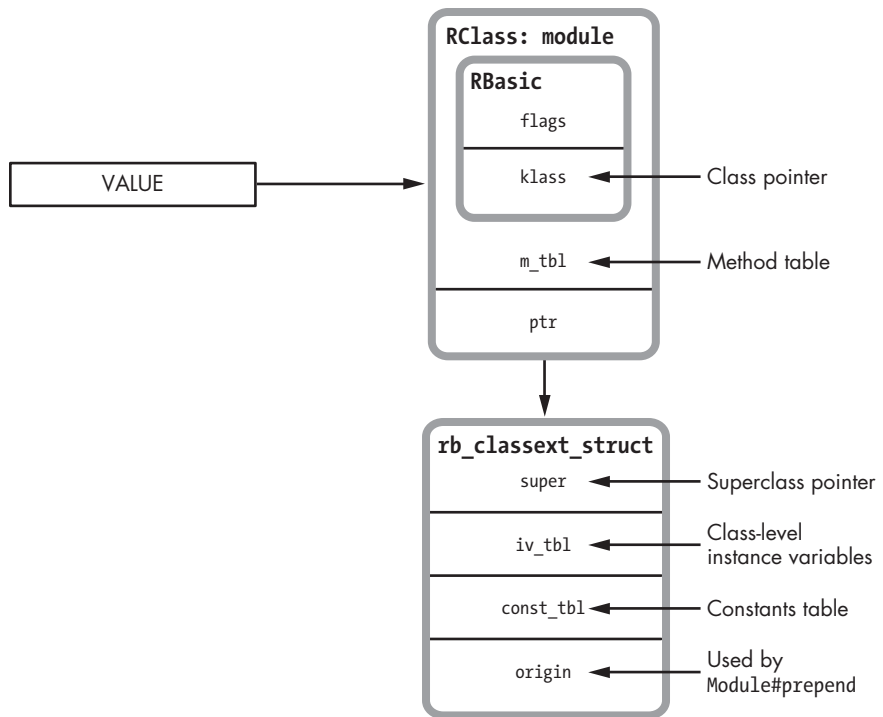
RClass: module

RBasic

flags

klass

Class pointer

VALUE

m_tbl

Method table

ptr

rb_classext_struct

super

Superclass pointer

iv_tbl

Class-level instance variables

const_tbl

Constants table

origin

Used by Module#prepend